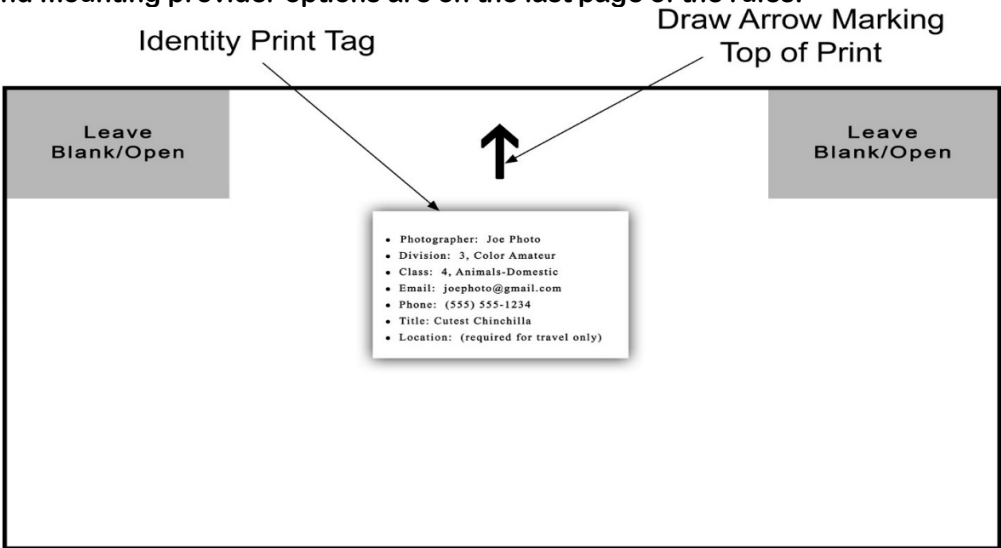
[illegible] Mounting provider options are on the last page of the rules.

Identity Print Tag

Draw Arrow Marking Top of Print

Leave Blank/Open

Leave Blank/Open

- Photographer: Joe Photo
- Division: 3, Color Amateur
- Class: 4, Animals-Domestic
- Email: joephoto@gmail.com
- Phone: (555) 555-1234
- Title: Cutest Chinchilla
- Location: (required for travel only)